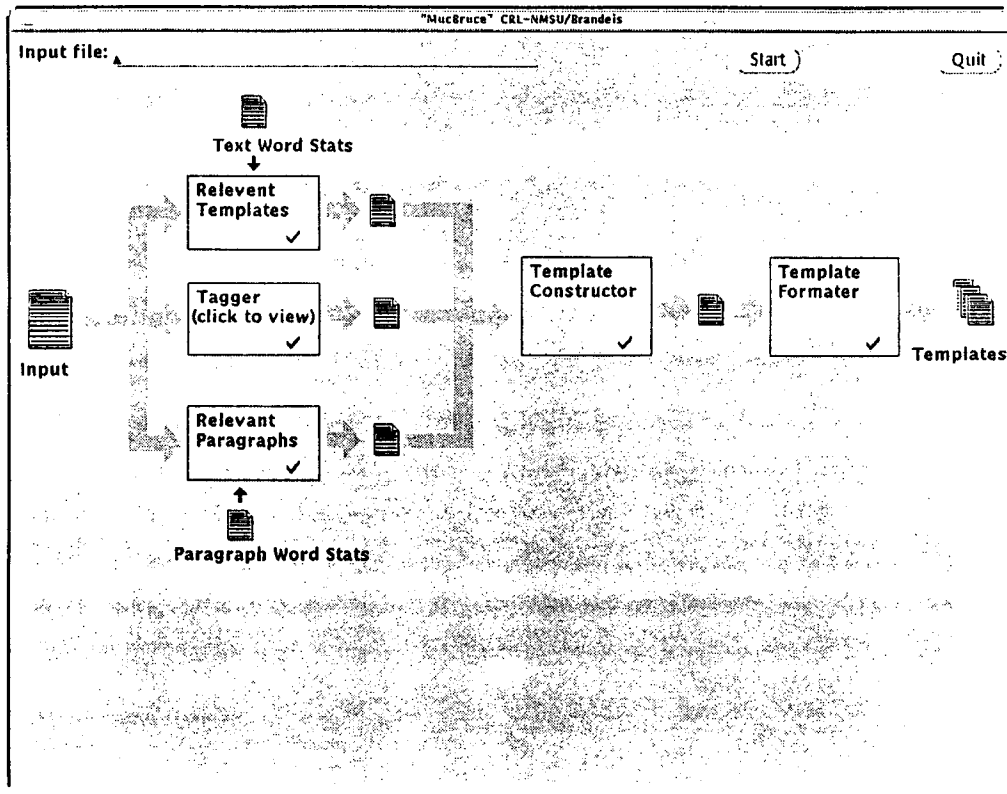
"MucBruce" CRL-NMSU/Brandeis

Input file:

Start

Quit

Text Word Stats

Relevent Templates ✓

Tagger (click to view) ✓

Relevant Paragraphs ✓

Paragraph Word Stats

Input

Template Constructor ✓

Template Formater ✓

Templates